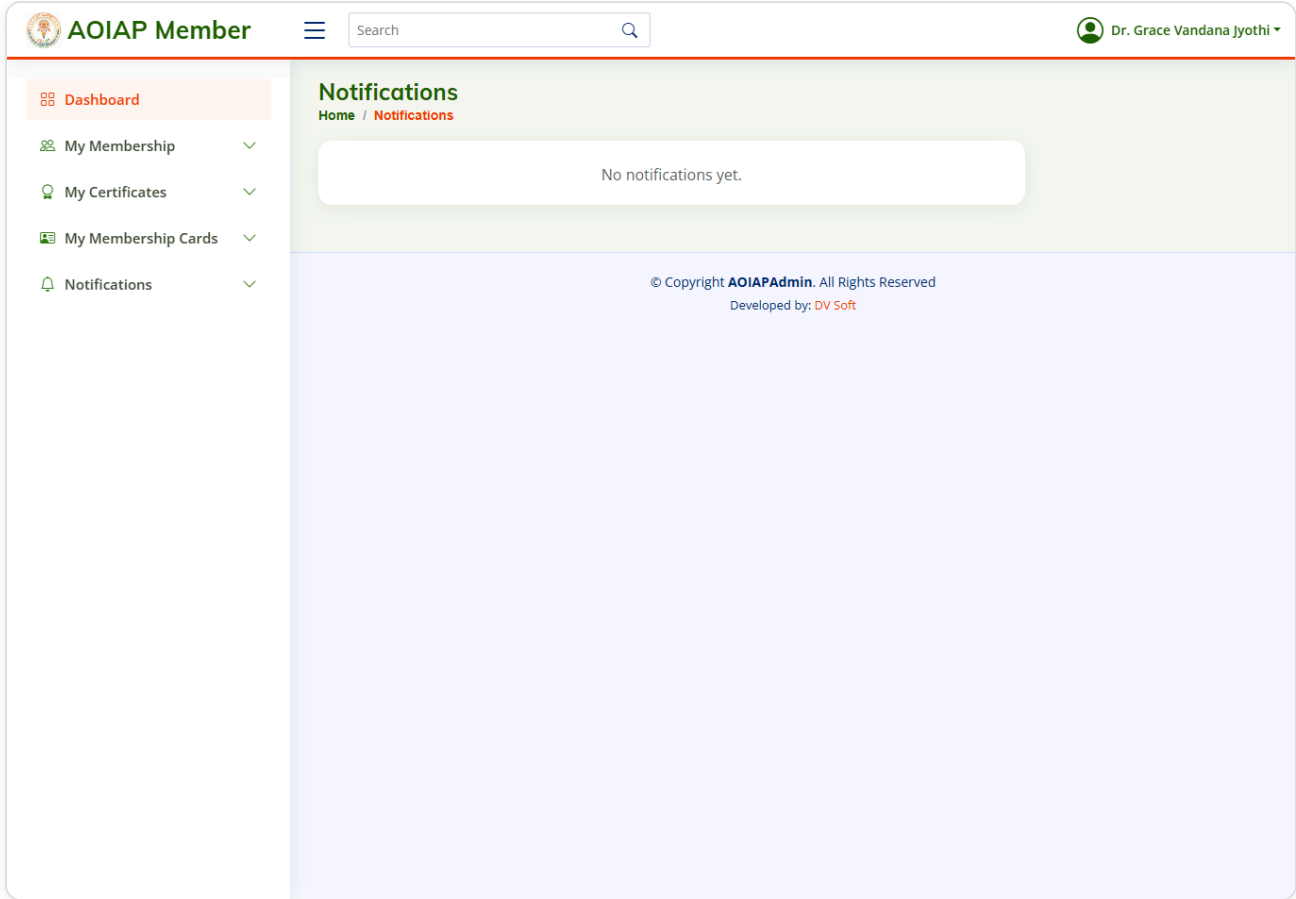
AOIAP Member

Search

Dr. Grace Vandana Jyothi

Dashboard

My Membership

My Certificates

My Membership Cards

Notifications

Notifications

Home / Notifications

No notifications yet.

© Copyright AOIAPAdmin. All Rights Reserved

Developed by: DV Soft